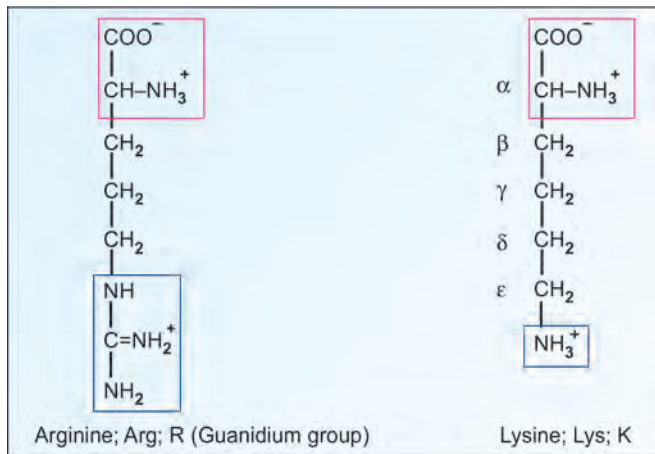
$COO^-$

$CH-NH_3^+$

$CH_2$

$CH_2$

$CH_2$

NH

$C=NH_2^+$

$NH_2$

Arginine; Arg; R (Guanidium group)

$COO^-$

$\alpha$ $CH-NH_3^+$

$\beta$ $CH_2$

$\gamma$ $CH_2$

$\delta$ $CH_2$

$\varepsilon$ $CH_2$

$NH_3^+$

Lysine; Lys; K